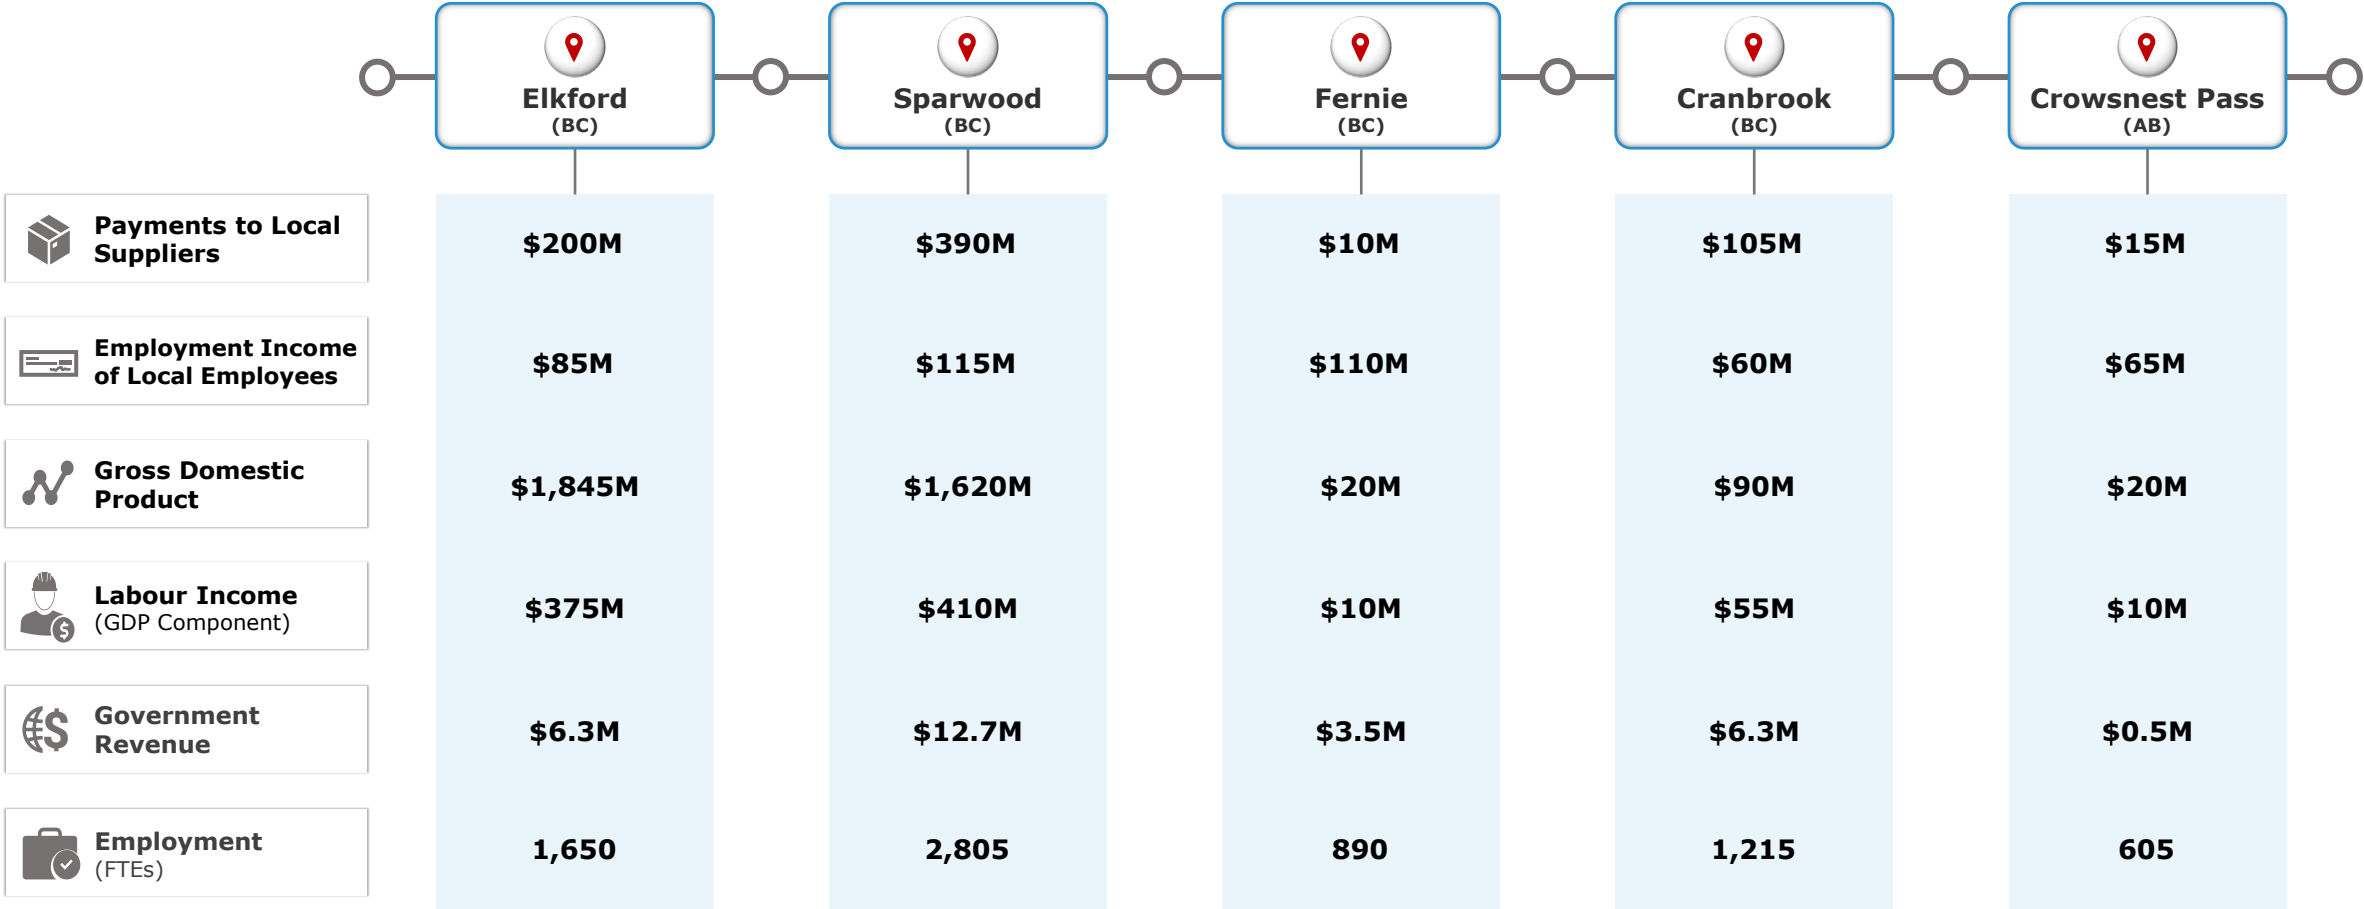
| | Elkford (BC) | Sparwood (BC) | Fernie (BC) | Cranbrook (BC) | Crowsnest Pass (AB) |
|---|---|---|---|---|---|
| Payments to Local Suppliers | \$200M | \$390M | \$10M | \$105M | \$15M |
| Employment Income of Local Employees | \$85M | \$115M | \$110M | \$60M | \$65M |
| Gross Domestic Product | \$1,845M | \$1,620M | \$20M | \$90M | \$20M |
| Labour Income (GDP Component) | \$375M | \$410M | \$10M | \$55M | \$10M |
| Government Revenue | \$6.3M | \$12.7M | \$3.5M | \$6.3M | \$0.5M |
| Employment (FTEs) | 1,650 | 2,805 | 890 | 1,215 | 605 |